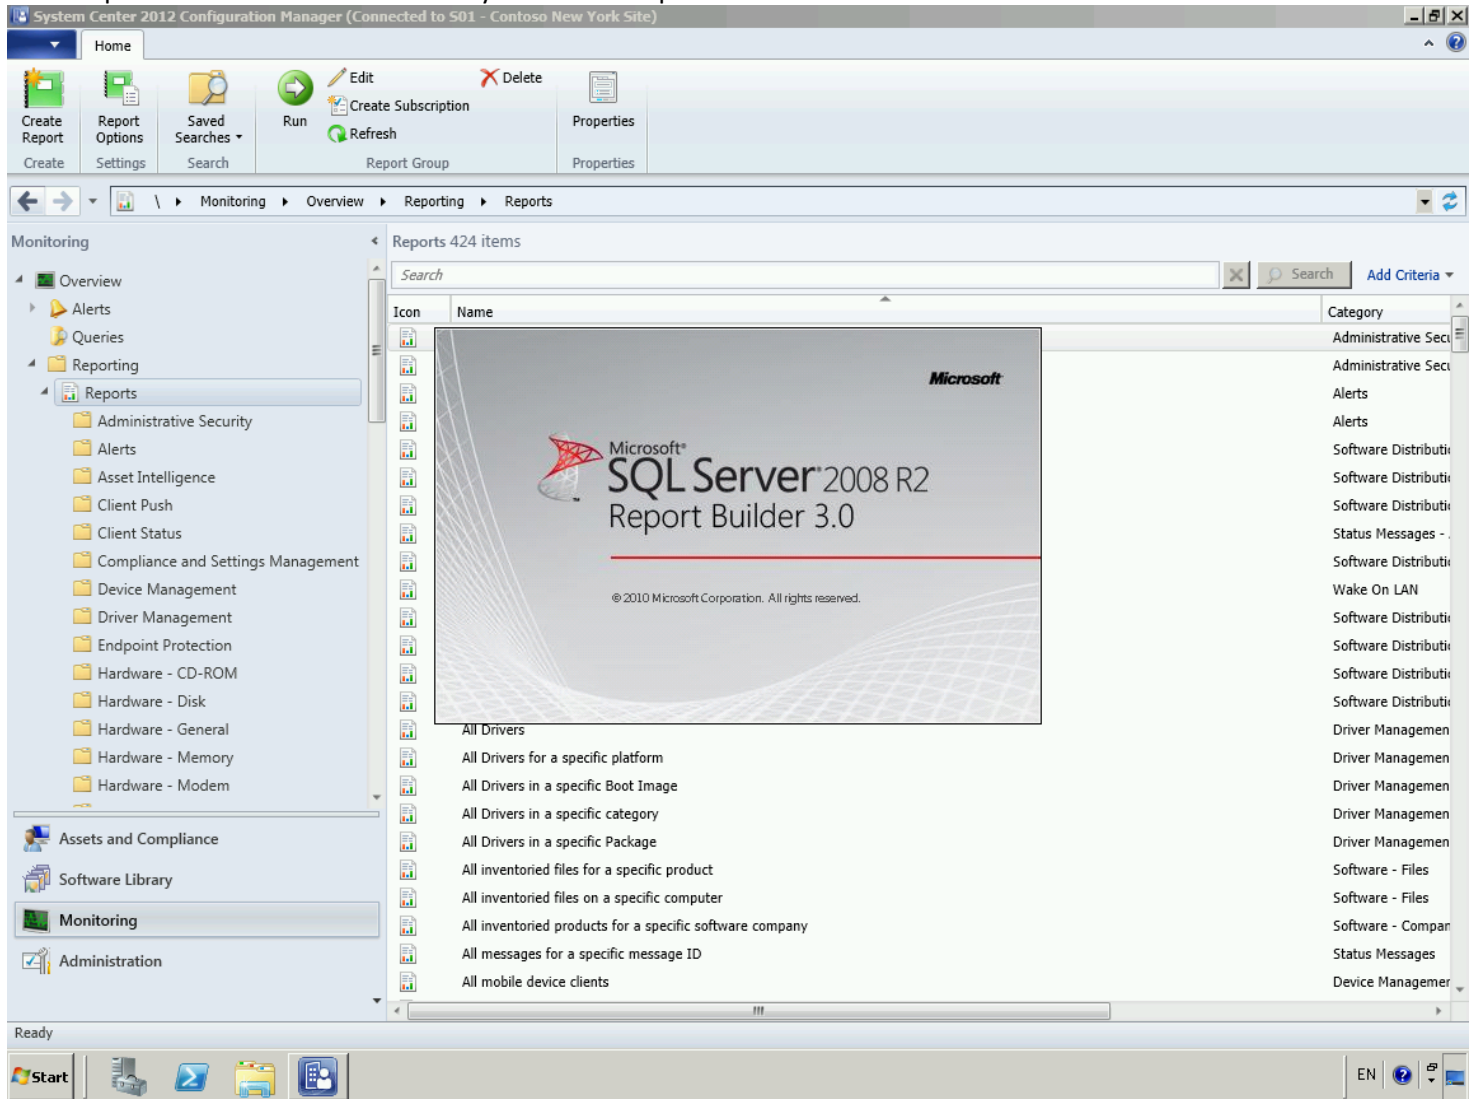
System Center 2012 Configuration Manager (Connected to S01 - Contoso New York Site)

Home

Create Report
Create

Report Options
Settings

Saved Searches
Search

Run

Edit
Create Subscription
Refresh

Delete

Report Group

Properties
Properties

\ Monitoring Overview Reporting Reports

Monitoring

Overview
Alerts
Queries
Reporting
Reports
Administrative Security
Alerts
Asset Intelligence
Client Push
Client Status
Compliance and Settings Management
Device Management
Driver Management
Endpoint Protection
Hardware - CD-ROM
Hardware - Disk
Hardware - General
Hardware - Memory
Hardware - Modem

Assets and Compliance
Software Library
Monitoring
Administration

Reports 424 items

Search

Search

Add Criteria

| Icon | Name | Category |
|---|---|---|
| | | Administrative Secu |
| | | Administrative Secu |
| | | Alerts |
| | | Alerts |
| | | Software Distributi |
| | | Software Distributi |
| | | Software Distributi |
| | | Status Messages - |
| | | Software Distributi |
| | | Wake On LAN |
| | | Software Distributi |
| | | Software Distributi |
| | | Software Distributi |
| | | Software Distributi |
| | All Drivers | Driver Managemen |
| | All Drivers for a specific platform | Driver Managemen |
| | All Drivers in a specific Boot Image | Driver Managemen |
| | All Drivers in a specific category | Driver Managemen |
| | All Drivers in a specific Package | Driver Managemen |
| | All inventoried files for a specific product | Software - Files |
| | All inventoried files on a specific computer | Software - Files |
| | All inventoried products for a specific software company | Software - Compan |
| | All messages for a specific message ID | Status Messages |
| | All mobile device clients | Device Managemer |

Microsoft

Microsoft®
SQL Server® 2008 R2
Report Builder 3.0

© 2010 Microsoft Corporation. All rights reserved.

Ready

Start

EN